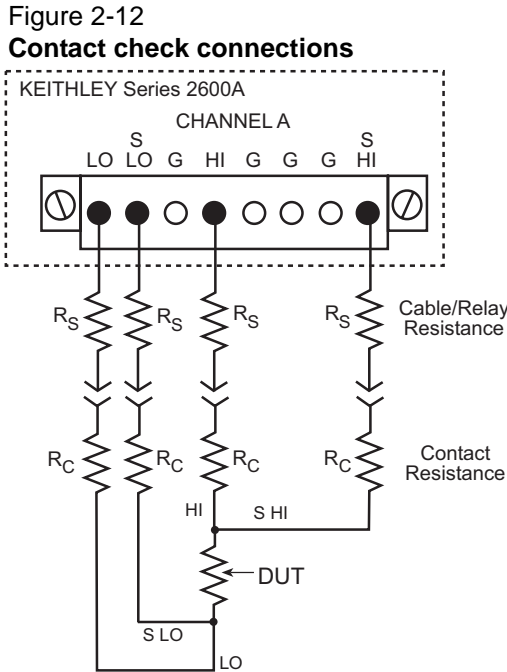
Figure 2-12
**Contact check connections**

KEITHLEY Series 2600A

CHANNEL A

LO S LO G HI G G G S HI

$R_S$ $R_S$ $R_S$ $R_S$ Cable/Relay Resistance

$R_C$ $R_C$ $R_C$ $R_C$ Contact Resistance

HI S HI

DUT

S LO

LO